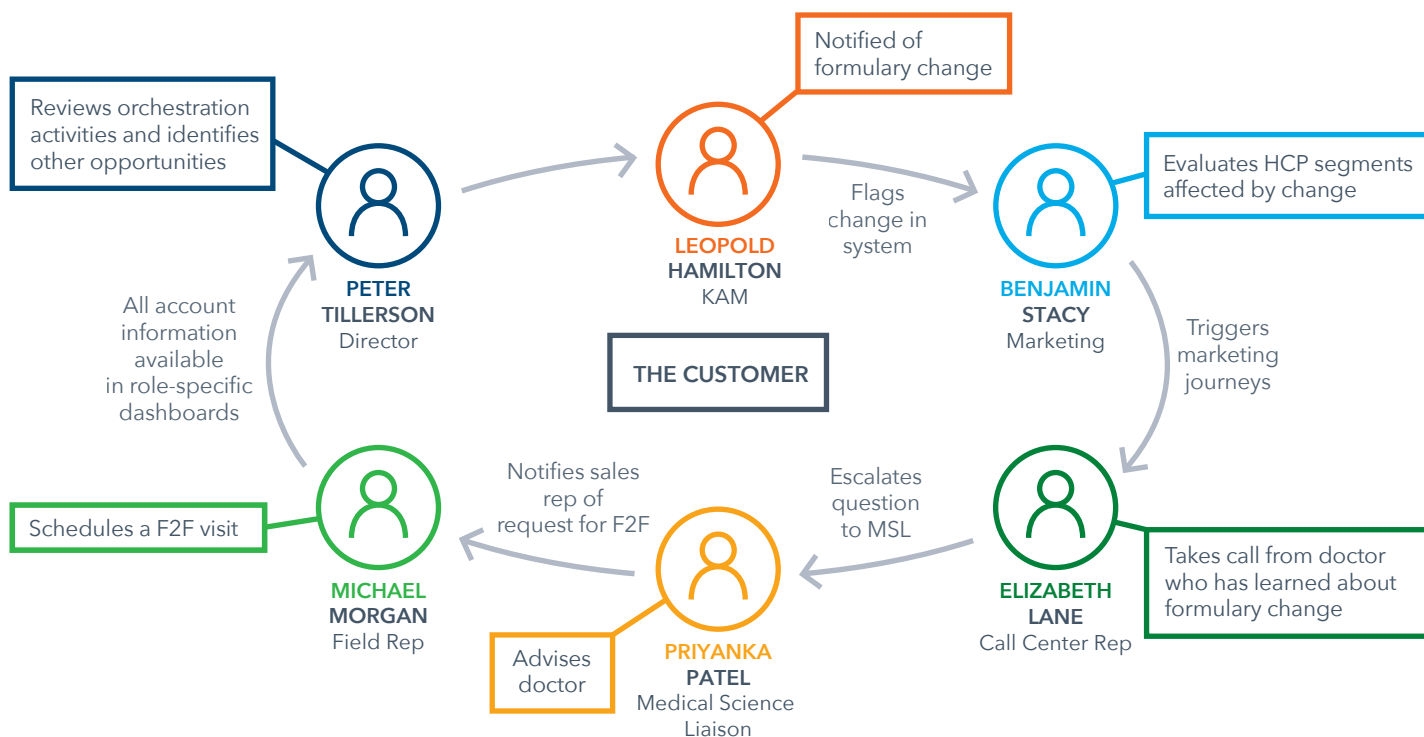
Notified of formulary change

Reviews orchestration activities and identifies other opportunities

LEOPOLD
HAMILTON
KAM

Flags change in system

Evaluates HCP segments affected by change

PETER
TILLERSON
Director

BENJAMIN
STACY
Marketing

All account information available in role-specific dashboards

THE CUSTOMER

Triggers marketing journeys

Notifies sales rep of request for F2F

Escalates question to MSL

Schedules a F2F visit

Takes call from doctor who has learned about formulary change

MICHAEL
MORGAN
Field Rep

ELIZABETH
LANE
Call Center Rep

Advises doctor

PRIYANKA
PATEL
Medical Science Liaison